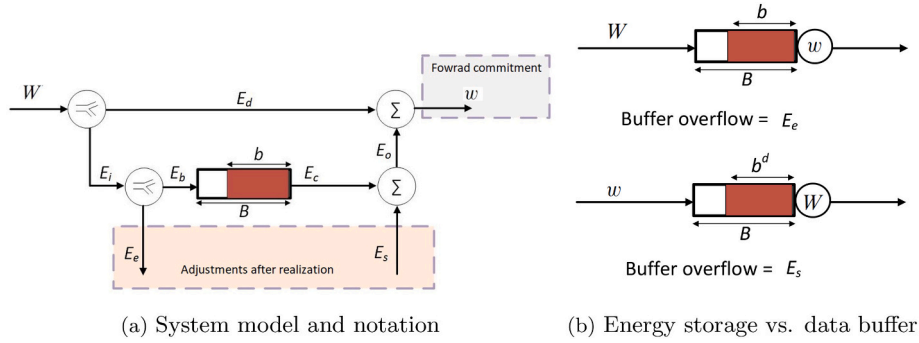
Fowrad commitment

$W$

$E_d$

$\Sigma$

$w$

$E_o$

$E_i$

$E_b$

$b$

$E_c$

$\Sigma$

$B$

$E_e$

Adjustments after realization

$E_s$

(a) System model and notation

$W$

$b$

$w$

$B$

Buffer overflow = $E_e$

$w$

$b^d$

$W$

$B$

Buffer overflow = $E_s$

(b) Energy storage vs. data buffer